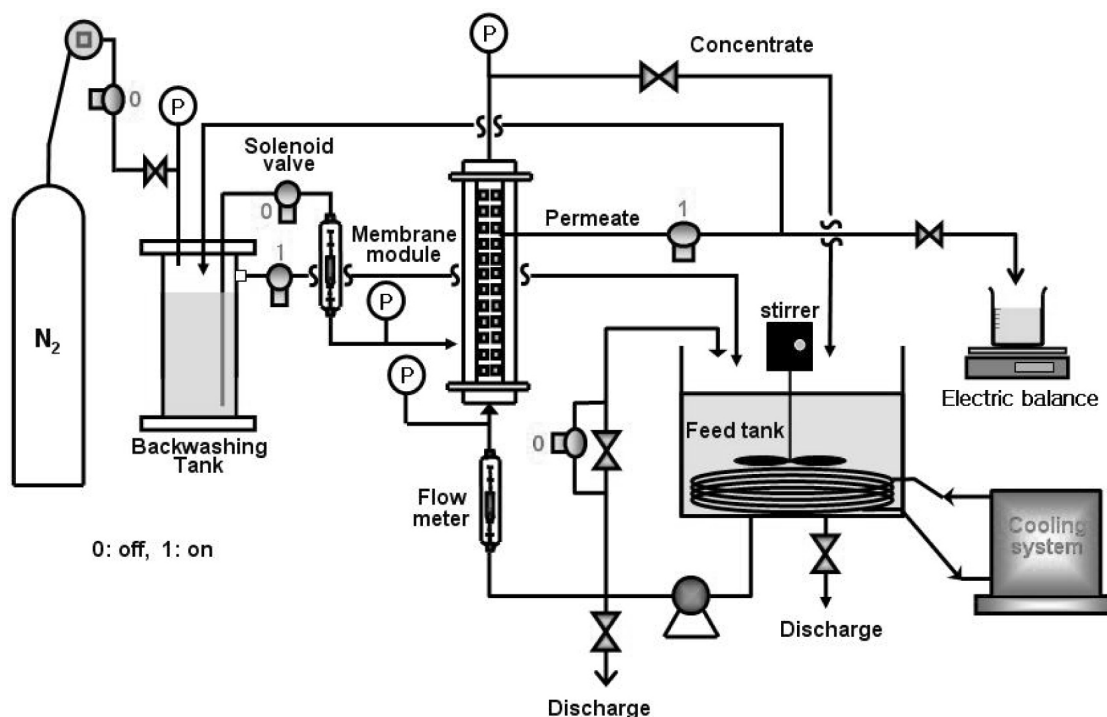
P

Concentrate

0

P

Solenoid valve

0

1

Permeate

Membrane module

1

P

$N_2$

stirrer

P

Electric balance

Backwashing Tank

Feed tank

0

Flow meter

Cooling system

0: off, 1: on

Discharge

Discharge